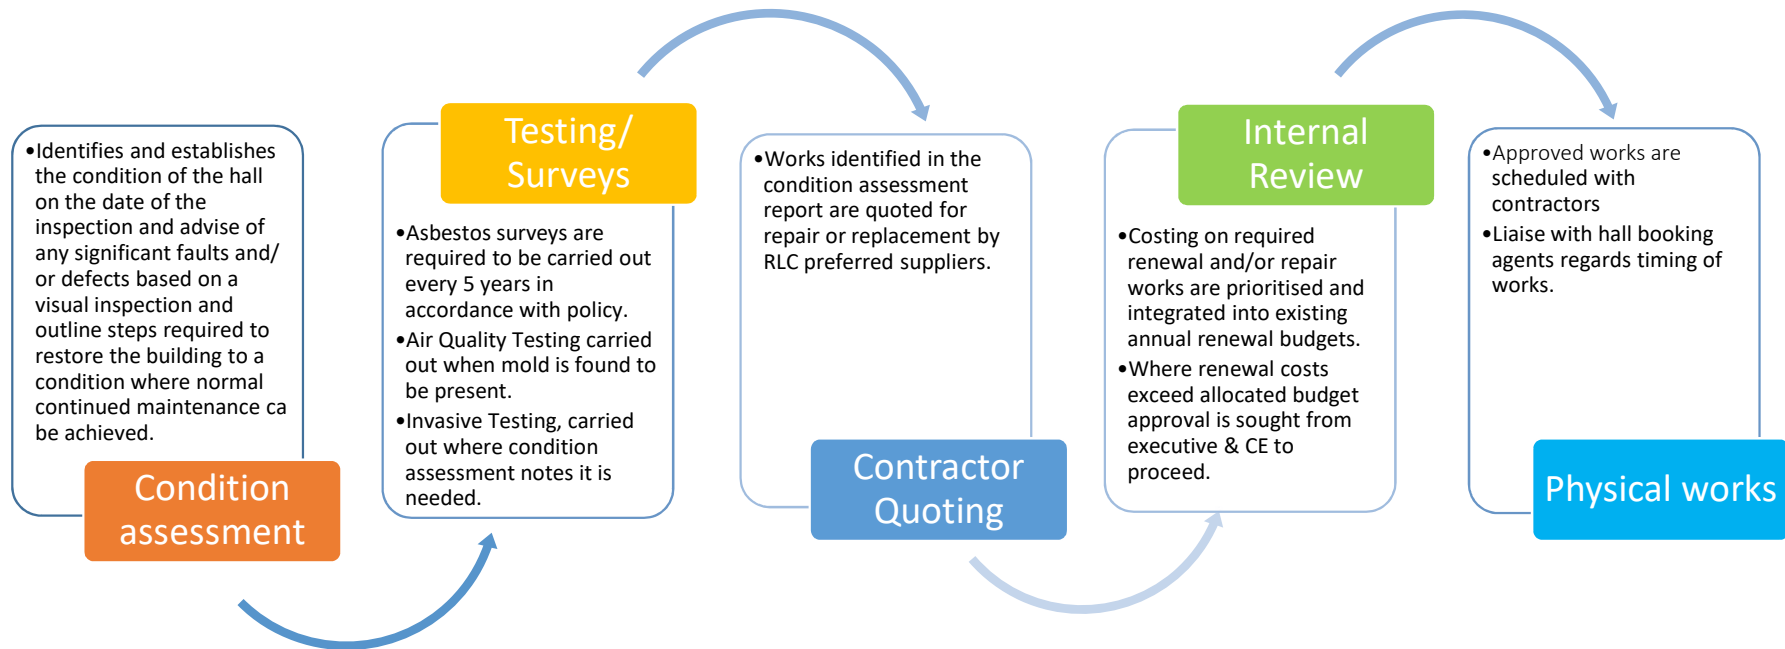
•Identifies and establishes the condition of the hall on the date of the inspection and advise of any significant faults and/ or defects based on a visual inspection and outline steps required to restore the building to a condition where normal continued maintenance ca be achieved.

Condition assessment

Testing/ Surveys

•Asbestos surveys are required to be carried out every 5 years in accordance with policy.
•Air Quality Testing carried out when mold is found to be present.
•Invasive Testing, carried out where condition assessment notes it is needed.

•Works identified in the condition assessment report are quoted for repair or replacement by RLC preferred suppliers.

Contractor Quoting

Internal Review

•Costing on required renewal and/or repair works are prioritised and integrated into existing annual renewal budgets.
•Where renewal costs exceed allocated budget approval is sought from executive & CE to proceed.

•Approved works are scheduled with contractors
•Liaise with hall booking agents regards timing of works.

Physical works